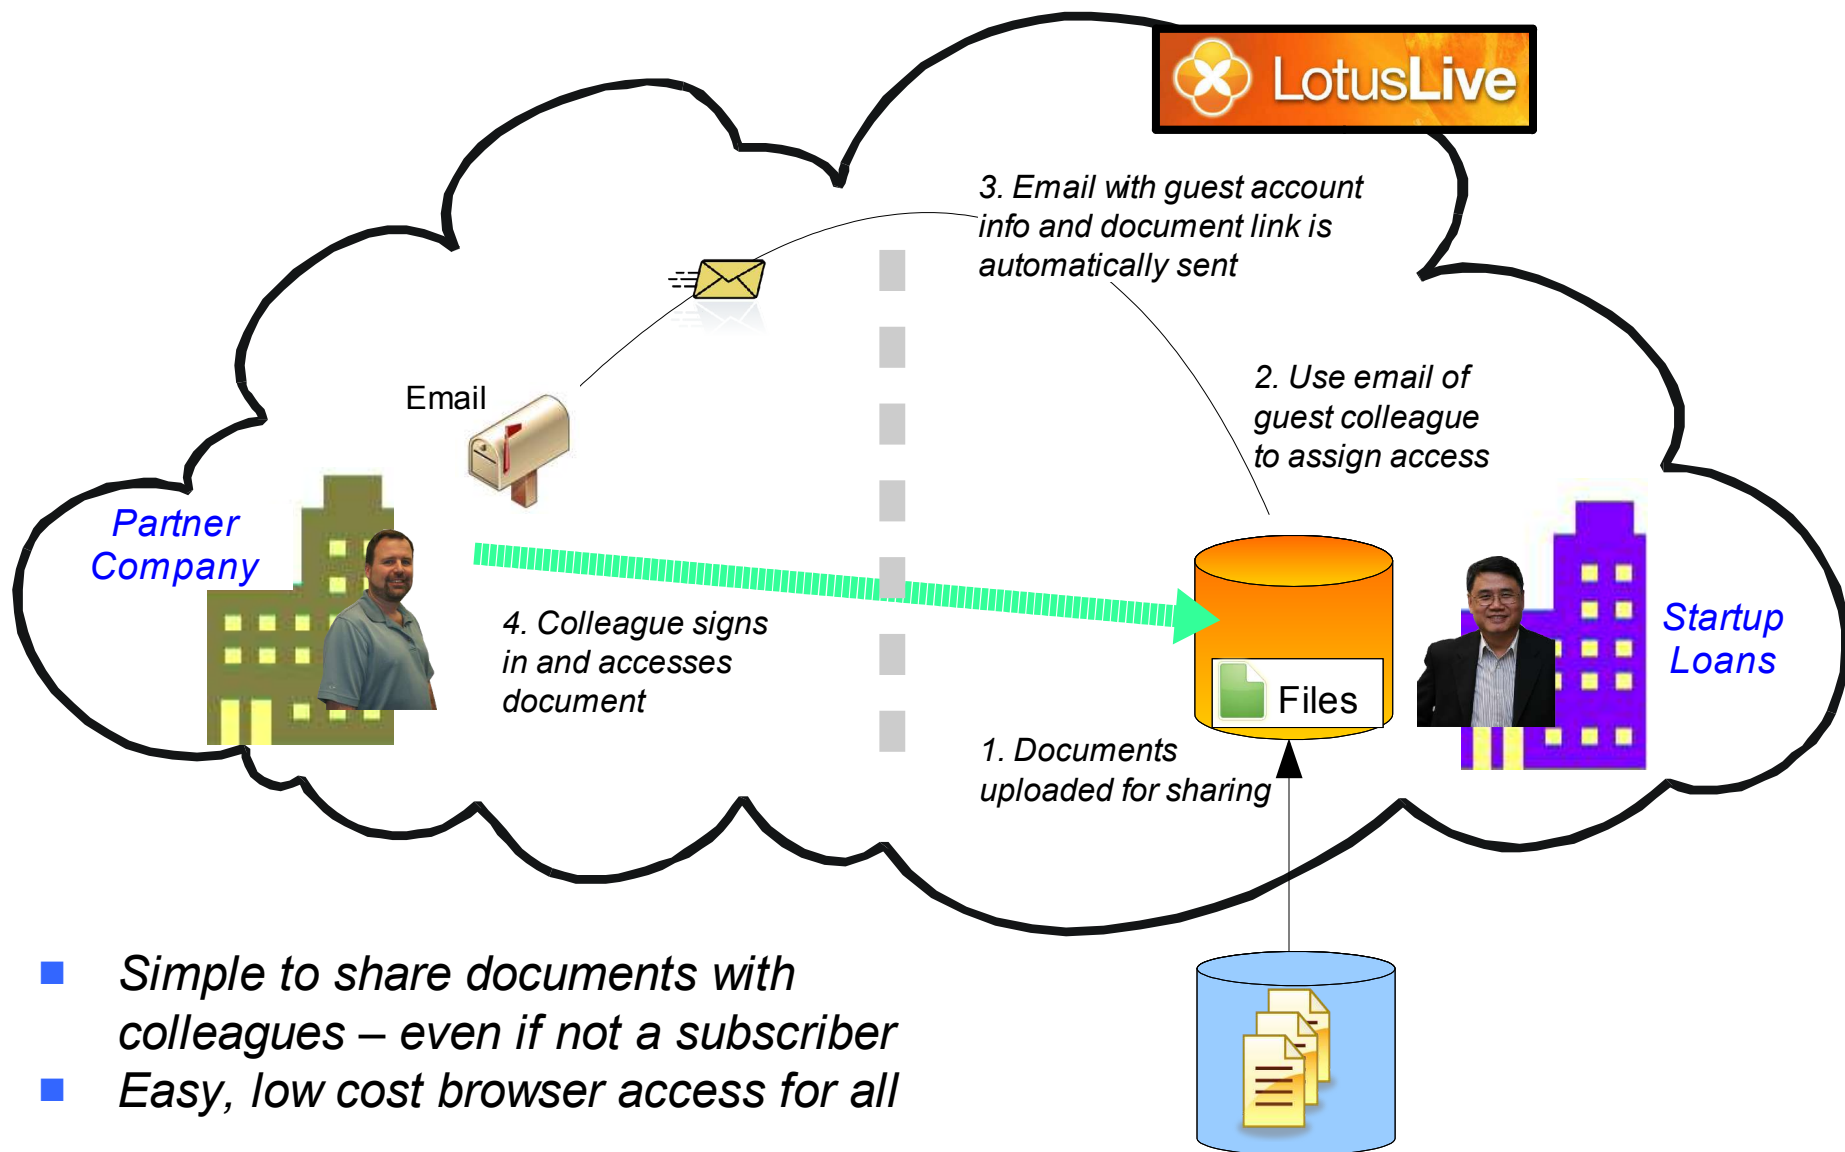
LotusLive

3. Email with guest account info and document link is automatically sent

Email

2. Use email of guest colleague to assign access

Partner Company

4. Colleague signs in and accesses document

Files

Startup Loans

1. Documents uploaded for sharing

- Simple to share documents with colleagues – even if not a subscriber
- Easy, low cost browser access for all